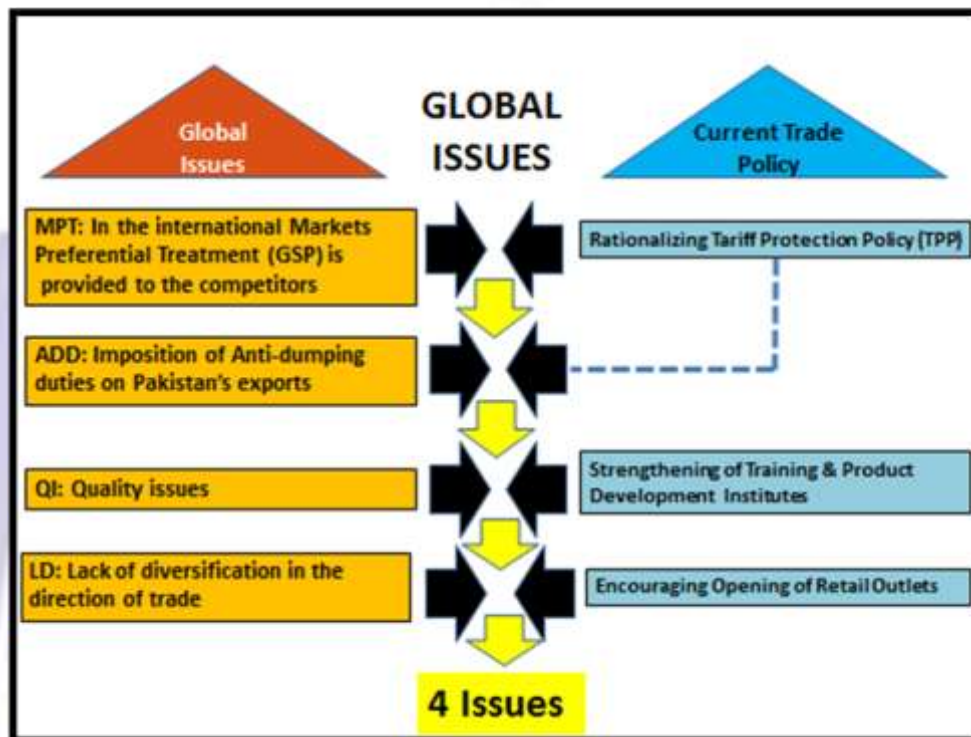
Global Issues

GLOBAL ISSUES

Current Trade Policy

MPT: In the international Markets Preferential Treatment (GSP) is provided to the competitors

Rationalizing Tariff Protection Policy (TPP)

ADD: Imposition of Anti-dumping duties on Pakistan's exports

QI: Quality issues

Strengthening of Training & Product Development Institutes

LD: Lack of diversification in the direction of trade

Encouraging Opening of Retail Outlets

4 Issues